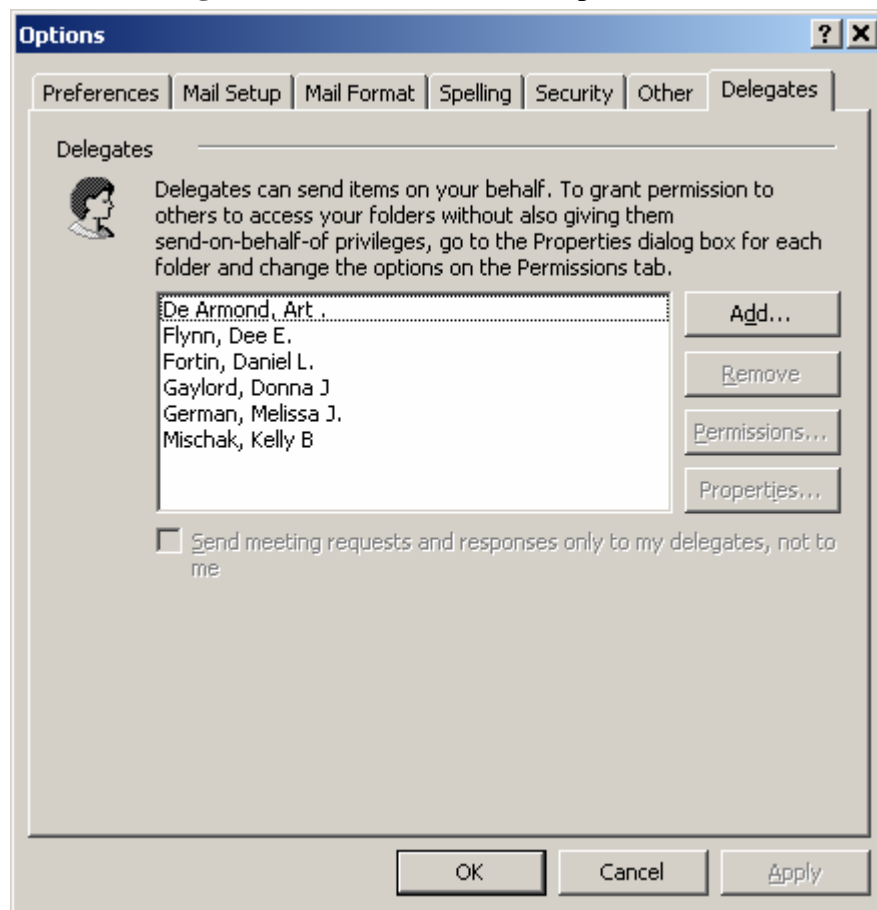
Options

? X

Preferences | Mail Setup | Mail Format | Spelling | Security | Other | Delegates

Delegates

Delegates can send items on your behalf. To grant permission to others to access your folders without also giving them send-on-behalf-of privileges, go to the Properties dialog box for each folder and change the options on the Permissions tab.

De Armond, Art .
Flynn, Dee E.
Fortin, Daniel L.
Gaylord, Donna J
German, Melissa J.
Mischak, Kelly B

Add...

Remove

Permissions...

Properties...

Send meeting requests and responses only to my delegates, not to me

OK

Cancel

Apply